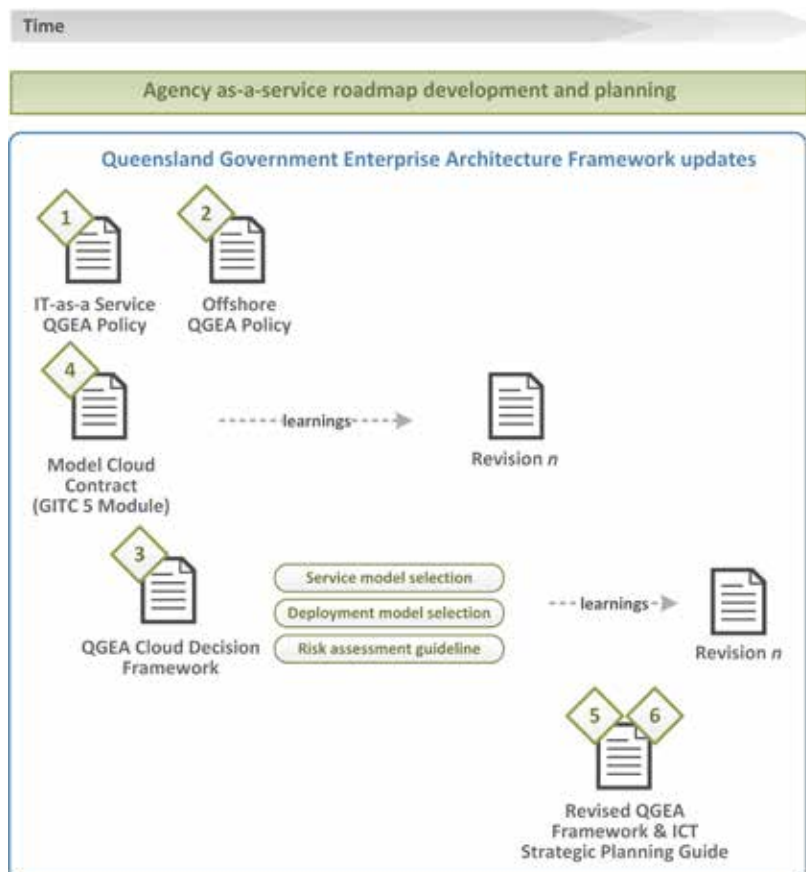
Time

Agency as-a-service roadmap development and planning

Queensland Government Enterprise Architecture Framework updates

1

IT-as-a Service QGEA Policy

2

Offshore QGEA Policy

4

Model Cloud Contract (GITC 5 Module)

learnings

Revision *n*

3

QGEA Cloud Decision Framework

Service model selection

Deployment model selection

Risk assessment guideline

learnings

Revision *n*

5

6

Revised QGEA Framework & ICT Strategic Planning Guide